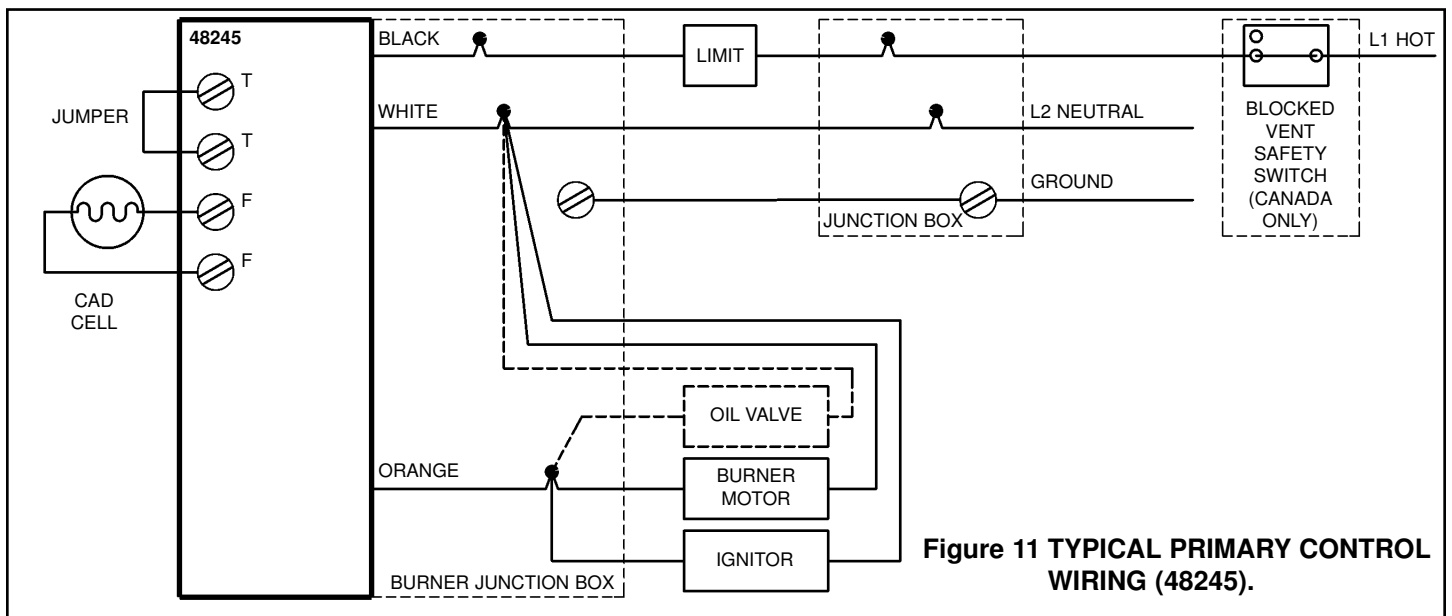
48245

T

T

F

F

JUMPER

CAD CELL

BLACK

WHITE

ORANGE

LIMIT

L2 NEUTRAL

GROUND

JUNCTION BOX

L1 HOT

BLOCKED VENT SAFETY SWITCH (CANADA ONLY)

OIL VALVE

BURNER MOTOR

IGNITOR

BURNER JUNCTION BOX

Figure 11 TYPICAL PRIMARY CONTROL WIRING (48245).